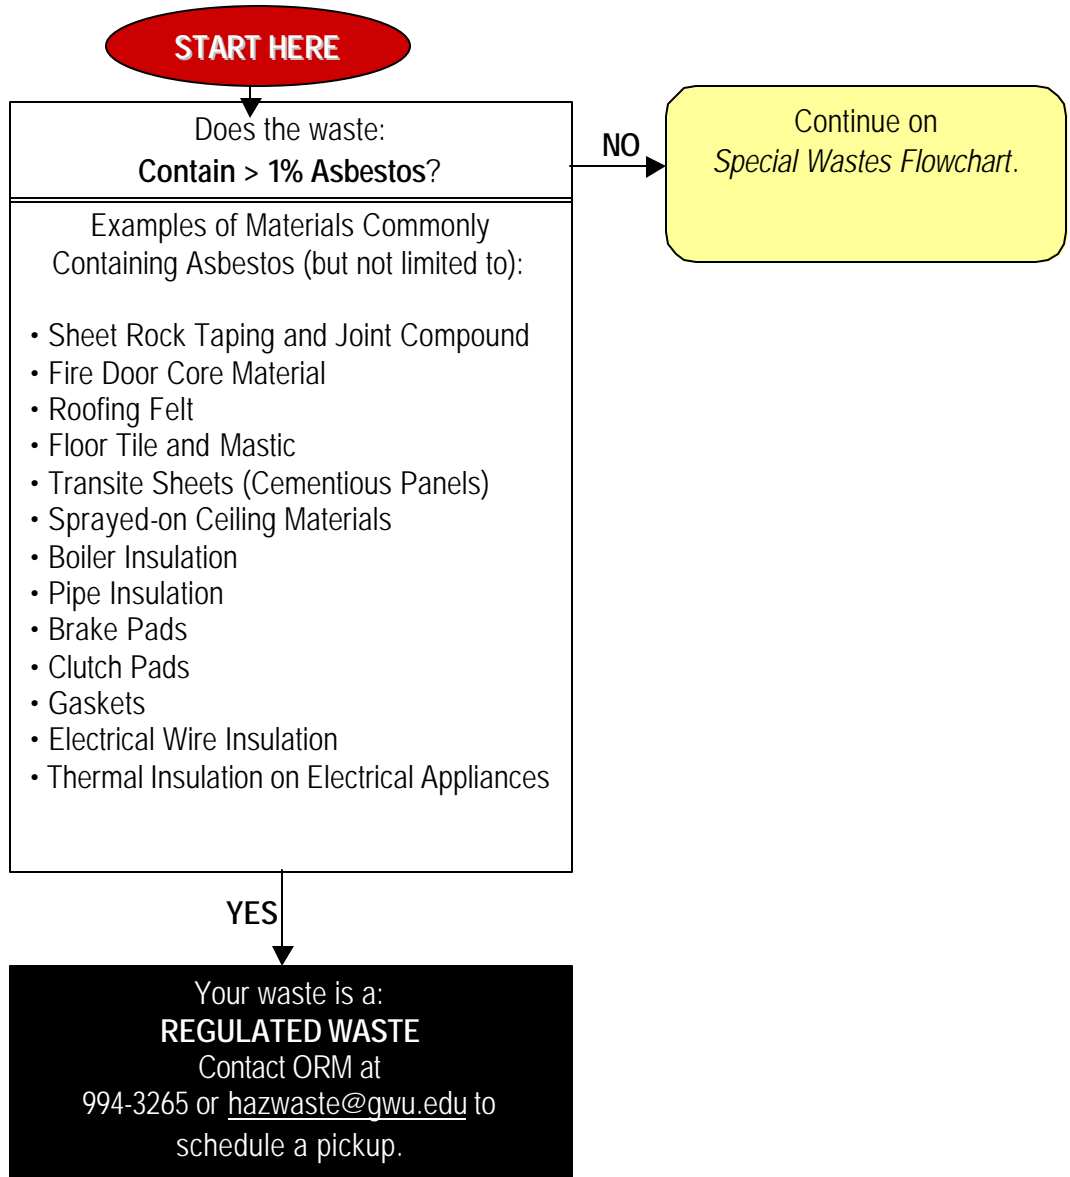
START HERE

Does the waste:
**Contain > 1% Asbestos**?

NO

Continue on *Special Wastes Flowchart*.

Examples of Materials Commonly Containing Asbestos (but not limited to):

• Sheet Rock Taping and Joint Compound
• Fire Door Core Material
• Roofing Felt
• Floor Tile and Mastic
• Transite Sheets (Cementious Panels)
• Sprayed-on Ceiling Materials
• Boiler Insulation
• Pipe Insulation
• Brake Pads
• Clutch Pads
• Gaskets
• Electrical Wire Insulation
• Thermal Insulation on Electrical Appliances

YES

Your waste is a:
**REGULATED WASTE**
Contact ORM at
994-3265 or hazwaste@gwu.edu to schedule a pickup.